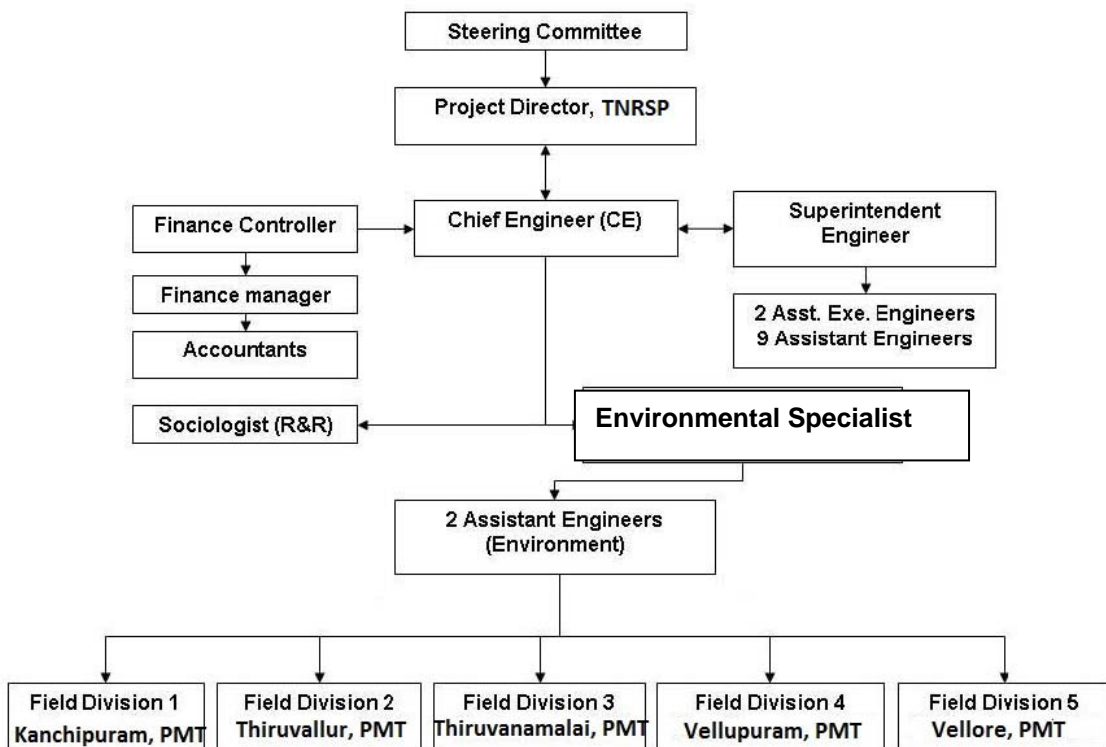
Steering Committee

Project Director, TNRSP

Finance Controller

Chief Engineer (CE)

Superintendent Engineer

Finance manager

Accountants

2 Asst. Exe. Engineers
9 Assistant Engineers

Sociologist (R&R)

Environmental Specialist

2 Assistant Engineers (Environment)

Field Division 1
Kanchipuram, PMT

Field Division 2
Thiruvallur, PMT

Field Division 3
Thiruvanamalai, PMT

Field Division 4
Vellupuram, PMT

Field Division 5
Vellore, PMT